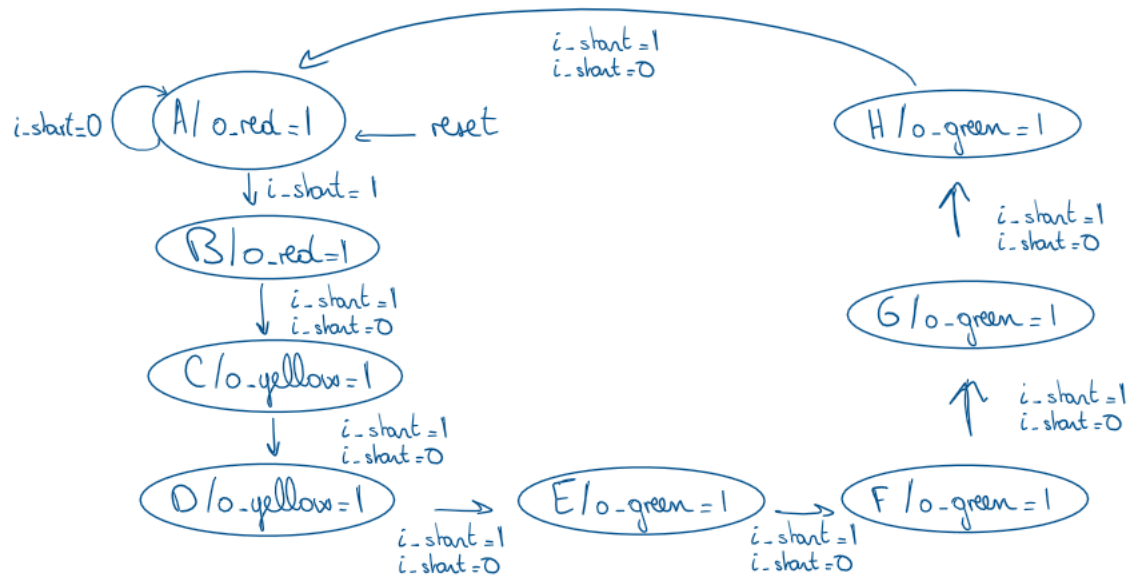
i_start = 1
i_start = 0

i_start=0
A/ o_red = 1
reset

i_start = 1

H / o_green = 1

B/o_red=1

i_start = 1
i_start = 0

i_start = 1
i_start = 0

G / o_green = 1

C / o_yellow = 1

i_start = 1
i_start = 0

i_start = 1
i_start = 0

D / o_yellow = 1

E / o_green = 1

F / o_green = 1

i_start = 1
i_start = 0

i_start = 1
i_start = 0